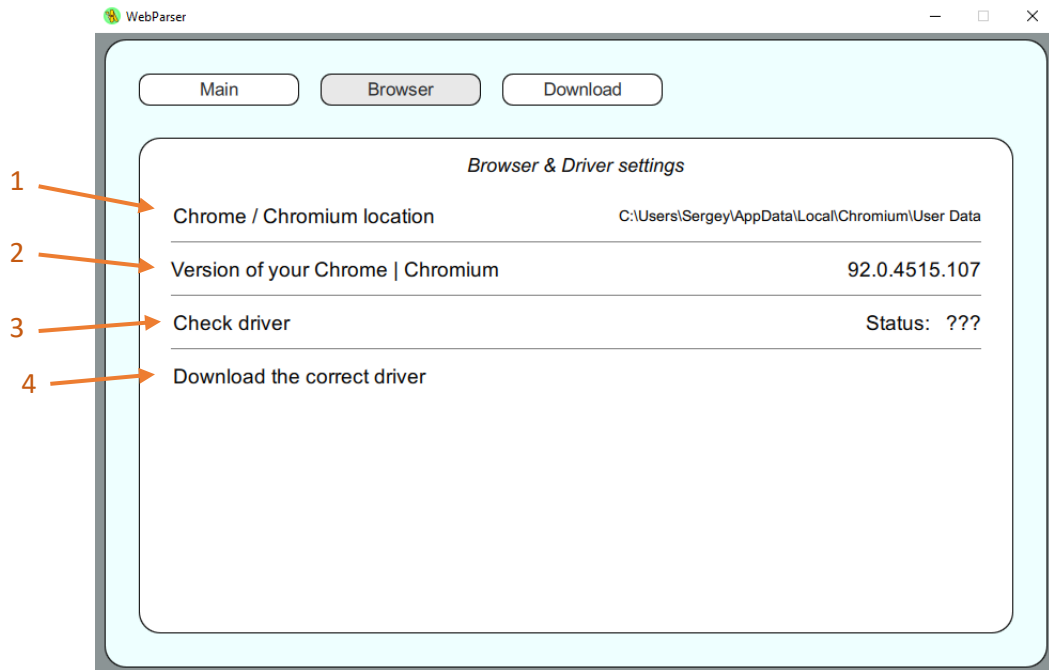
WebParser

Main Browser Download

Browser & Driver settings

1 Chrome / Chromium location C:\Users\Sergey\AppData\Local\Chromium\User Data

2 Version of your Chrome | Chromium 92.0.4515.107

3 Check driver Status: ???

4 Download the correct driver